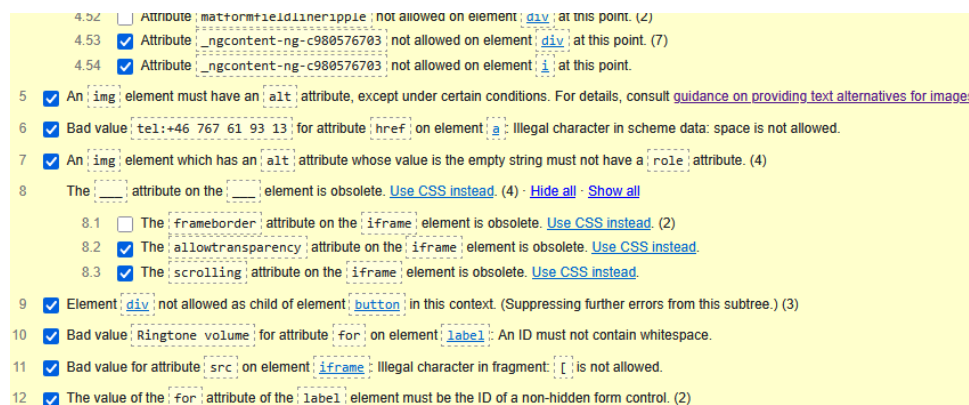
4.52 Attribute matformfieldlineripple not allowed on element div at this point. (2)

4.53 Attribute _ngcontent-ng-c980576703 not allowed on element div at this point. (7)

4.54 Attribute _ngcontent-ng-c980576703 not allowed on element i at this point.

5 An img element must have an alt attribute, except under certain conditions. For details, consult guidance on providing text alternatives for images

6 Bad value tel:+46 767 61 93 13 for attribute href on element a: Illegal character in scheme data: space is not allowed.

7 An img element which has an alt attribute whose value is the empty string must not have a role attribute. (4)

8 The ___ attribute on the ___ element is obsolete. Use CSS instead. (4) · Hide all · Show all

8.1 The frameborder attribute on the iframe element is obsolete. Use CSS instead. (2)

8.2 The allowtransparency attribute on the iframe element is obsolete. Use CSS instead.

8.3 The scrolling attribute on the iframe element is obsolete. Use CSS instead.

9 Element div not allowed as child of element button in this context. (Suppressing further errors from this subtree.) (3)

10 Bad value Ringtone volume for attribute for on element label: An ID must not contain whitespace.

11 Bad value for attribute src on element iframe: Illegal character in fragment: [ is not allowed.

12 The value of the for attribute of the label element must be the ID of a non-hidden form control. (2)